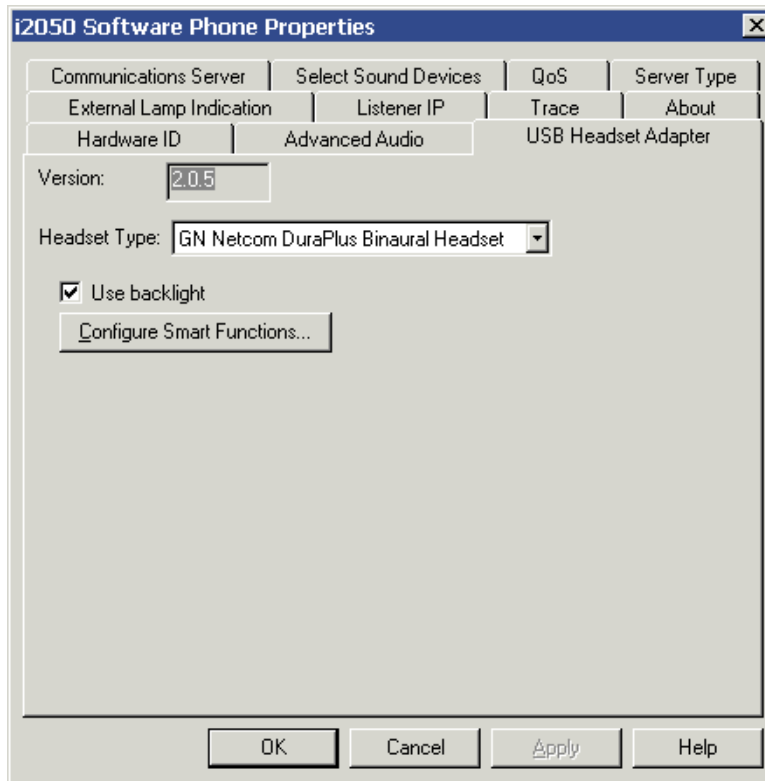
i2050 Software Phone Properties

Communications Server
Select Sound Devices
QoS
Server Type
External Lamp Indication
Listener IP
Trace
About
Hardware ID
Advanced Audio
USB Headset Adapter

Version: 2.0.5

Headset Type: GN Netcom DuraPlus Binaural Headset

Use backlight

Configure Smart Functions...

OK
Cancel
Apply
Help